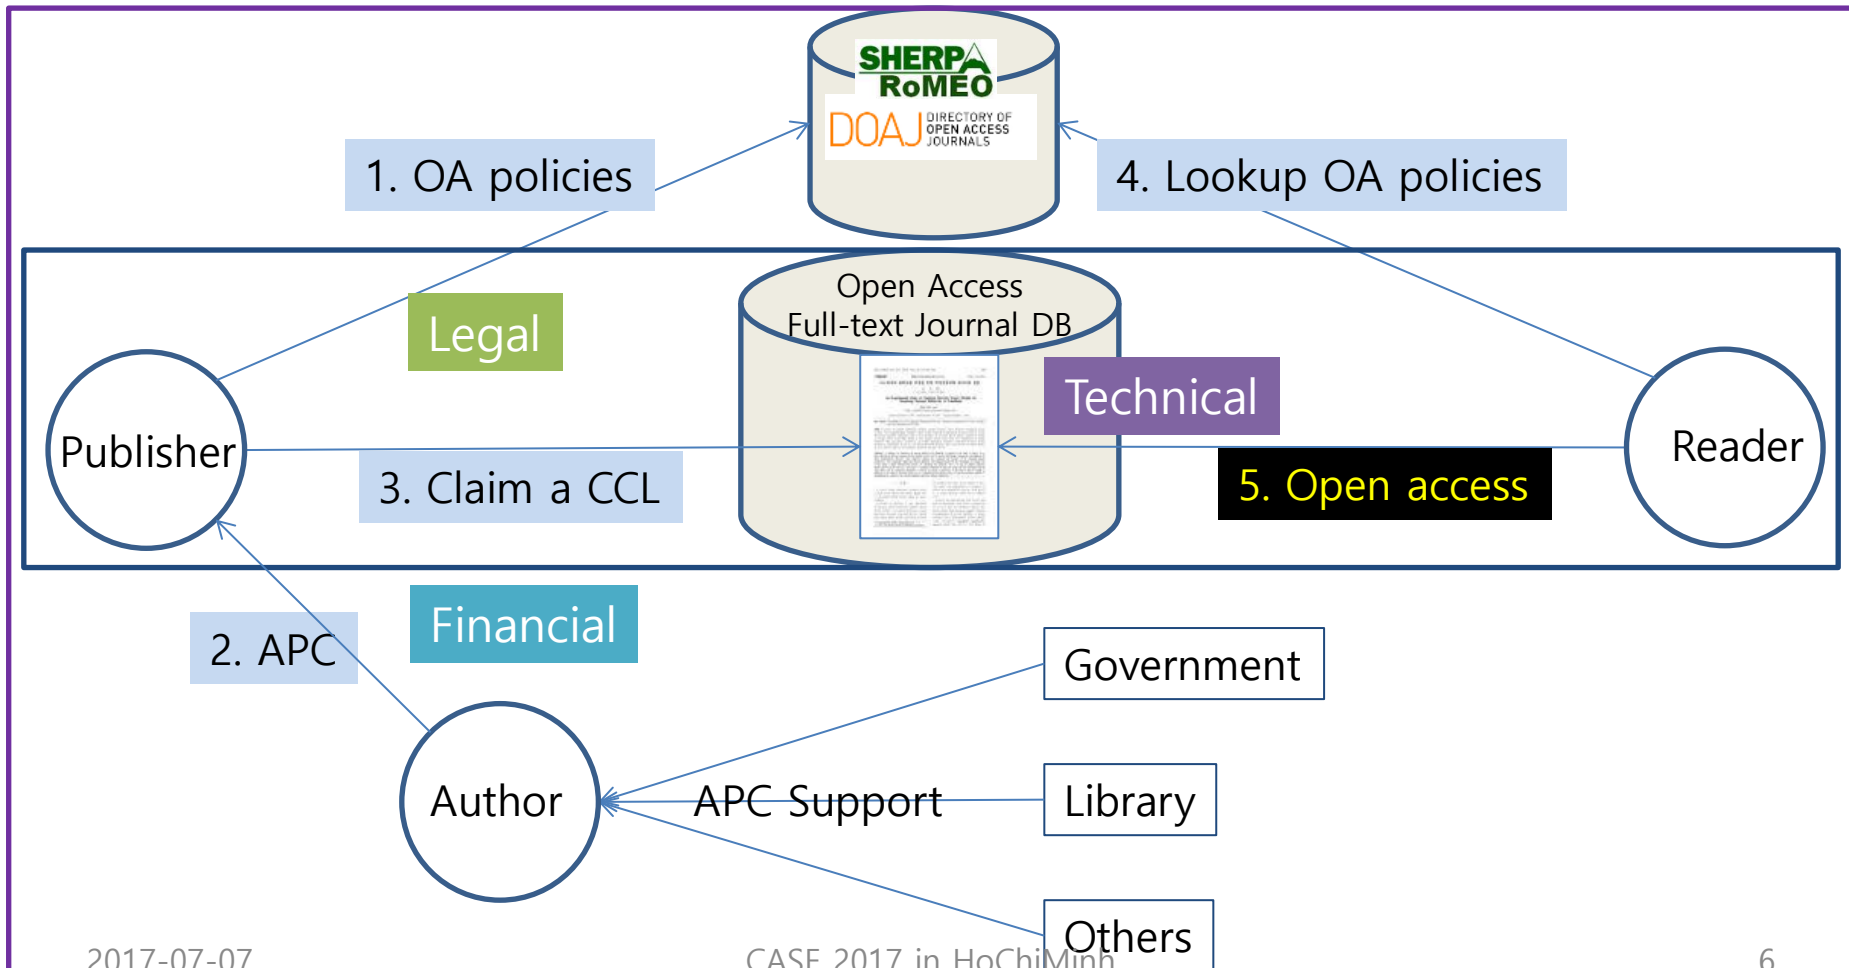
SHERPA
RoMEO
DOAJ DIRECTORY OF OPEN ACCESS JOURNALS

1. OA policies

4. Lookup OA policies

Open Access
Full-text Journal DB

Legal

Technical

Publisher

Reader

3. Claim a CCL

5. Open access

2. APC

Financial

Government

Author

APC Support

Library

Others

2017-07-07

CASE 2017 in HoChiMinh

6